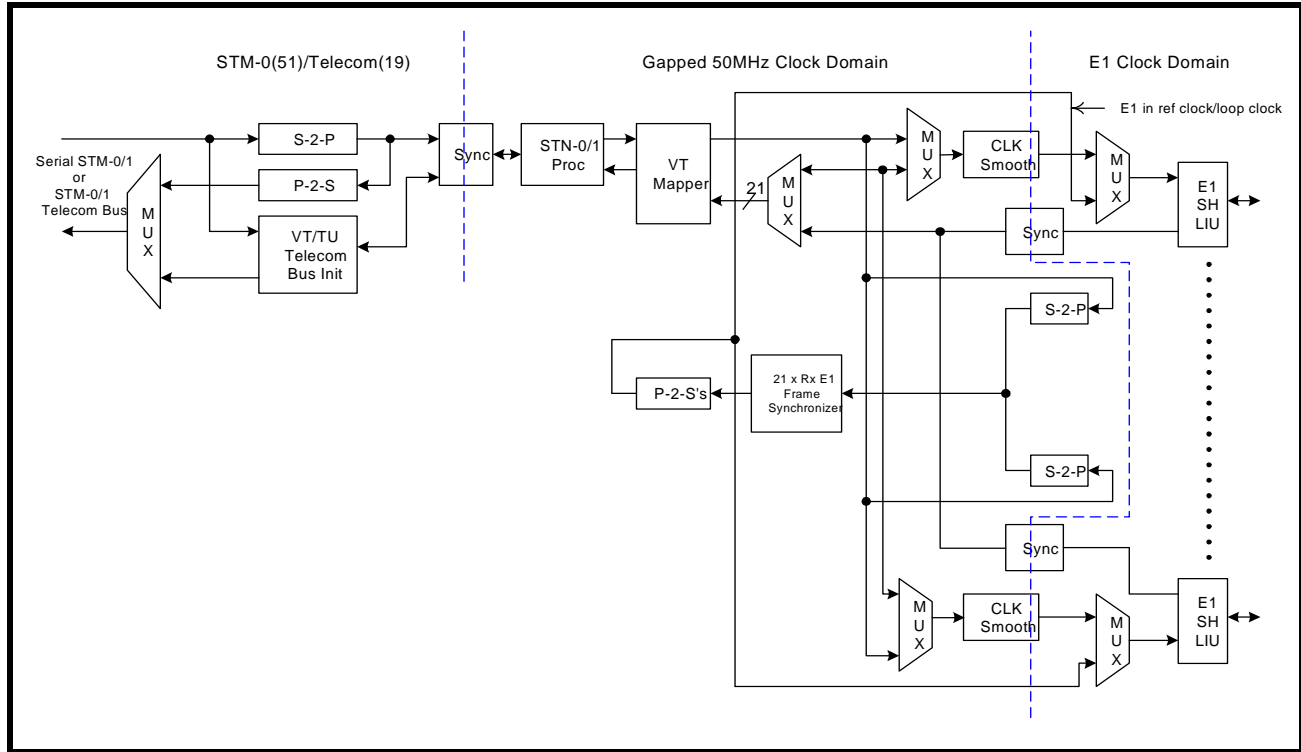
STM-0(51)/Telecom(19)

Gapped 50MHz Clock Domain

E1 Clock Domain

E1 in ref clock/loop clock

Serial STM-0/1 or STM-0/1 Telecom Bus

M U X

S-2-P

P-2-S

VT/TU Telecom Bus Init

Sync

STN-0/1 Proc

VT Mapper

21

M U X

M U X

CLK Smooth

M U X

E1 SH LIU

Sync

S-2-P

P-2-S's

21 x Rx E1 Frame Synchronizer

S-2-P

Sync

M U X

CLK Smooth

M U X

E1 SH LIU